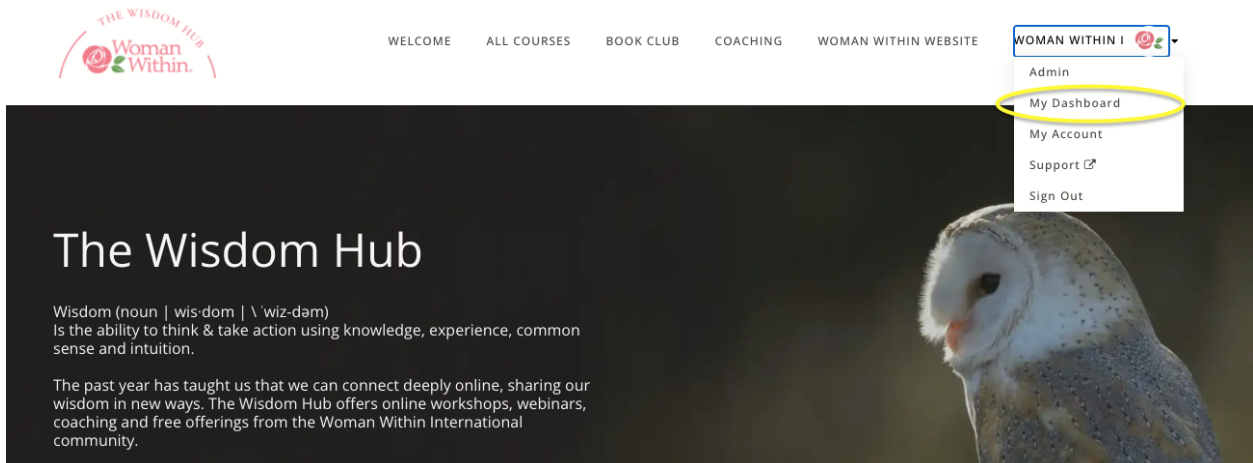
THE WISDOM HUB
Woman Within.

WELCOME ALL COURSES BOOK CLUB COACHING WOMAN WITHIN WEBSITE WOMAN WITHIN I

Admin
My Dashboard
My Account
Support
Sign Out

The Wisdom Hub

Wisdom (noun | wis·dom | \ ˈwiz-dəm)
Is the ability to think & take action using knowledge, experience, common sense and intuition.

The past year has taught us that we can connect deeply online, sharing our wisdom in new ways. The Wisdom Hub offers online workshops, webinars, coaching and free offerings from the Woman Within International community.